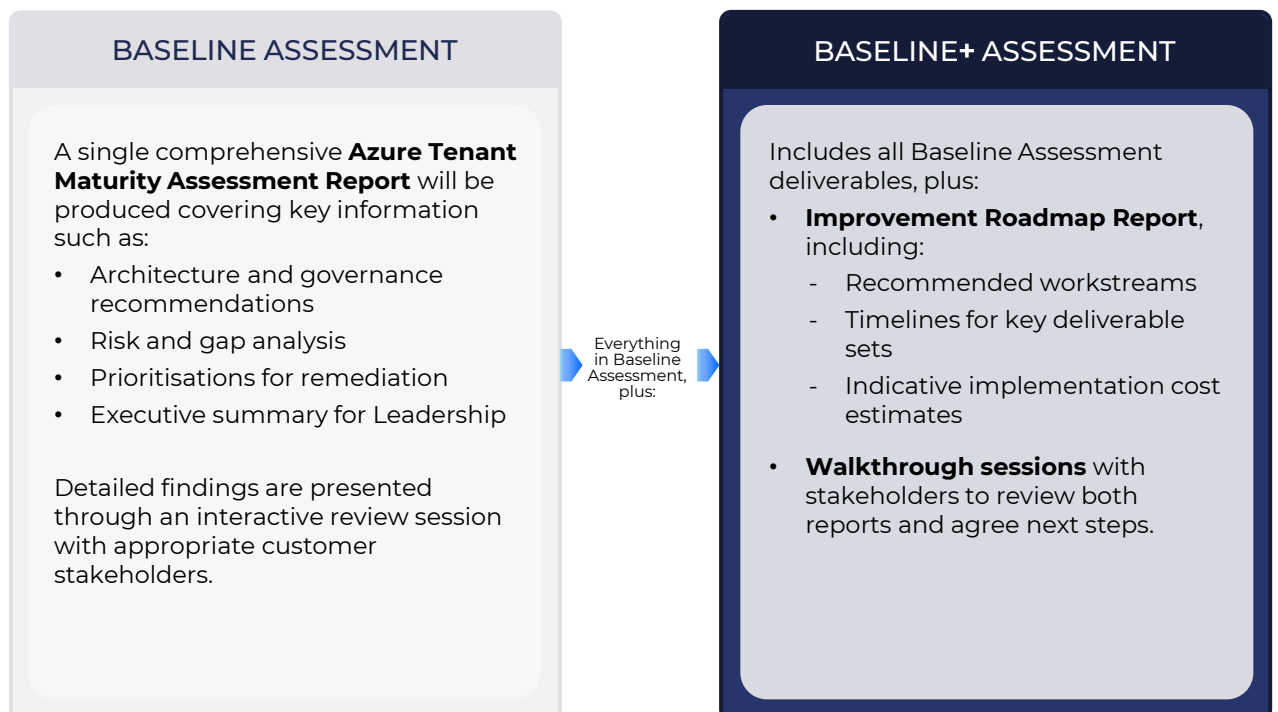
BASELINE ASSESSMENT

A single comprehensive **Azure Tenant Maturity Assessment Report** will be produced covering key information such as:

- Architecture and governance recommendations
- Risk and gap analysis
- Prioritisations for remediation
- Executive summary for Leadership

Detailed findings are presented through an interactive review session with appropriate customer stakeholders.

Everything in Baseline Assessment, plus:

BASELINE+ ASSESSMENT

Includes all Baseline Assessment deliverables, plus:

- **Improvement Roadmap Report**, including:
  - Recommended workstreams
  - Timelines for key deliverable sets
  - Indicative implementation cost estimates
- **Walkthrough sessions** with stakeholders to review both reports and agree next steps.